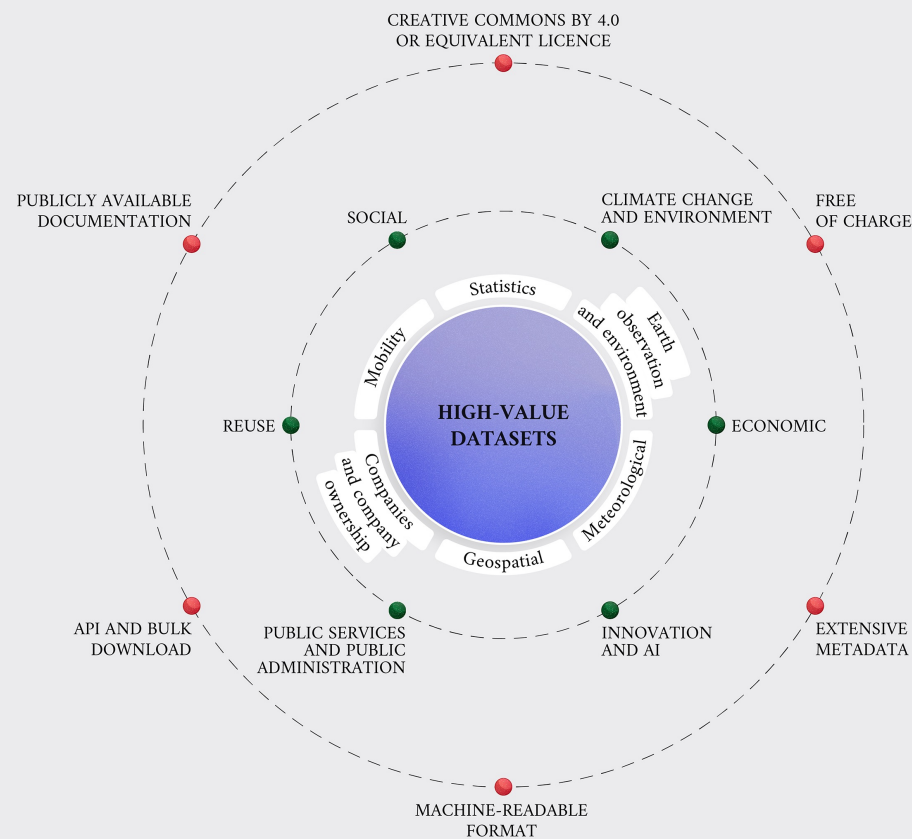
CREATIVE COMMONS BY 4.0 OR EQUIVALENT LICENCE

PUBLICLY AVAILABLE DOCUMENTATION

SOCIAL

CLIMATE CHANGE AND ENVIRONMENT

FREE OF CHARGE

Statistics

Earth observation and environment

Mobility

HIGH-VALUE DATASETS

REUSE

ECONOMIC

Companies and company ownership

Meteorological

Geospatial

API AND BULK DOWNLOAD

PUBLIC SERVICES AND PUBLIC ADMINISTRATION

INNOVATION AND AI

EXTENSIVE METADATA

MACHINE-READABLE FORMAT